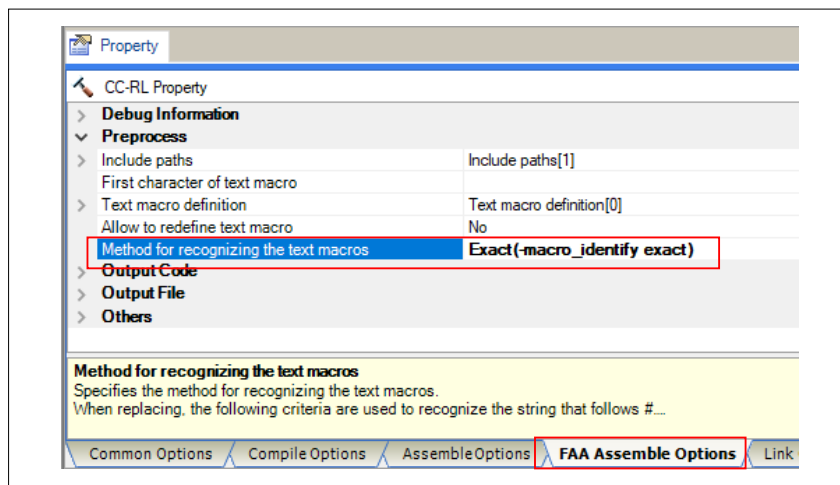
Property

CC-RL Property

| | |
|---|---|
| Debug Information | |
| Preprocess | |
| Include paths | Include paths[1] |
| First character of text macro | |
| Text macro definition | Text macro definition[0] |
| Allow to redefine text macro | No |
| Method for recognizing the text macros | Exact(-macro_identify exact) |
| Output Code | |
| Output File | |
| Others | |

Method for recognizing the text macros
Specifies the method for recognizing the text macros.
When replacing, the following criteria are used to recognize the string that follows #....

Common Options | Compile Options | Assemble Options | FAA Assemble Options | Link